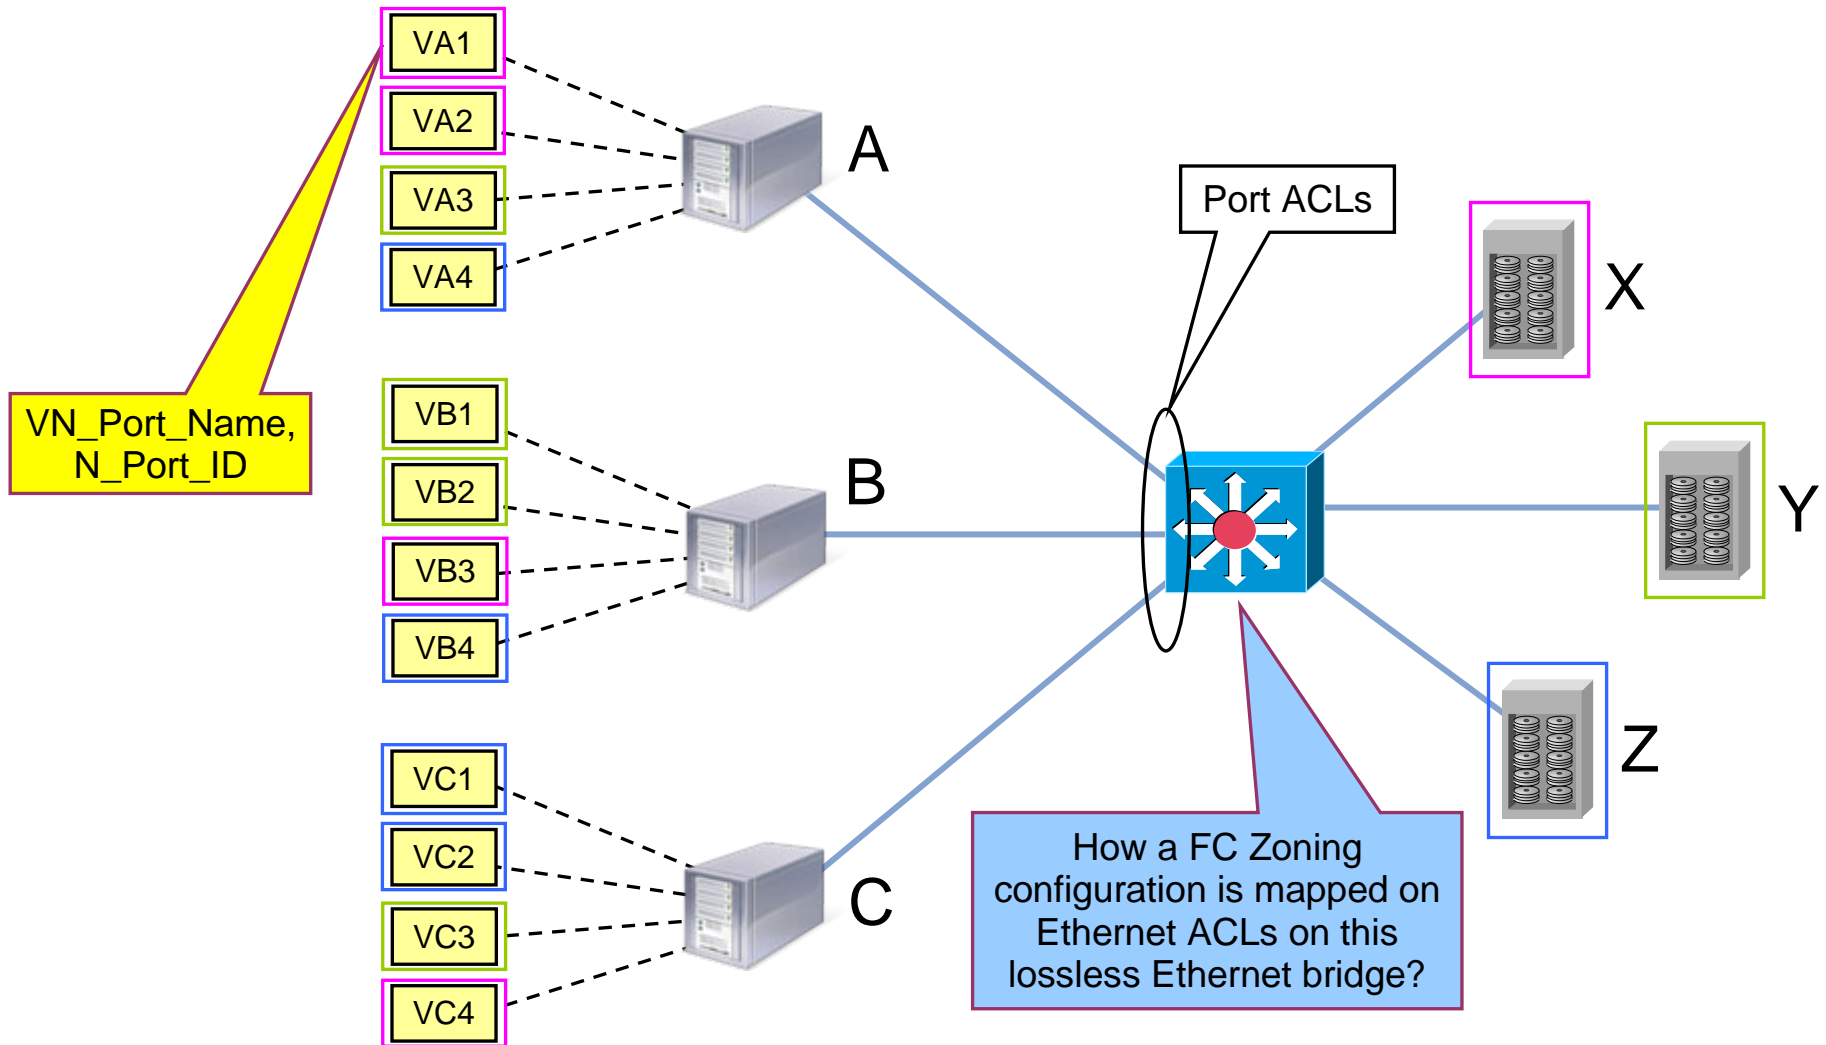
VA1

VA2

VA3

VA4

A

Port ACLs

X

VN_Port_Name, N_Port_ID

VB1

VB2

VB3

VB4

B

Y

Z

VC1

VC2

VC3

VC4

C

How a FC Zoning configuration is mapped on Ethernet ACLs on this lossless Ethernet bridge?